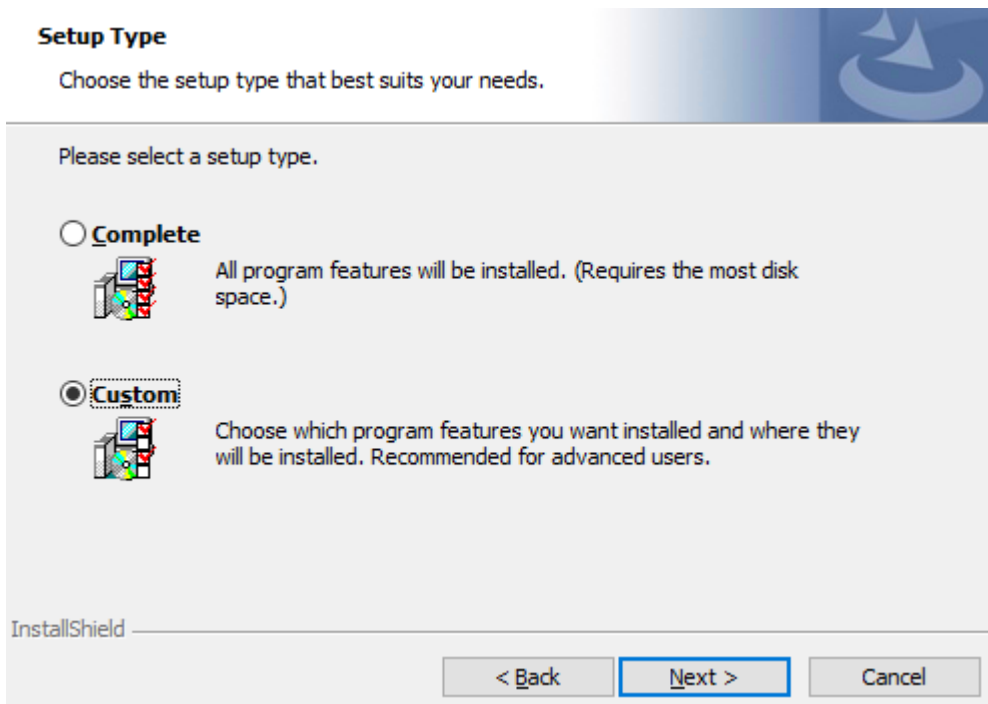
**Setup Type**

Choose the setup type that best suits your needs.

Please select a setup type.

Complete

All program features will be installed. (Requires the most disk space.)

Custom

Choose which program features you want installed and where they will be installed. Recommended for advanced users.

InstallShield

< Back | Next > | Cancel